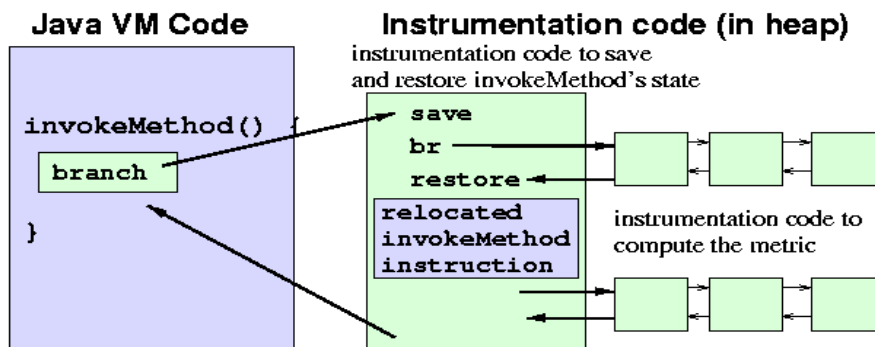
Java VM Code

Instrumentation code (in heap)

instrumentation code to save and restore invokeMethod's state

invokeMethod() {

branch

}

save

br

restore

relocated invokeMethod instruction

instrumentation code to compute the metric